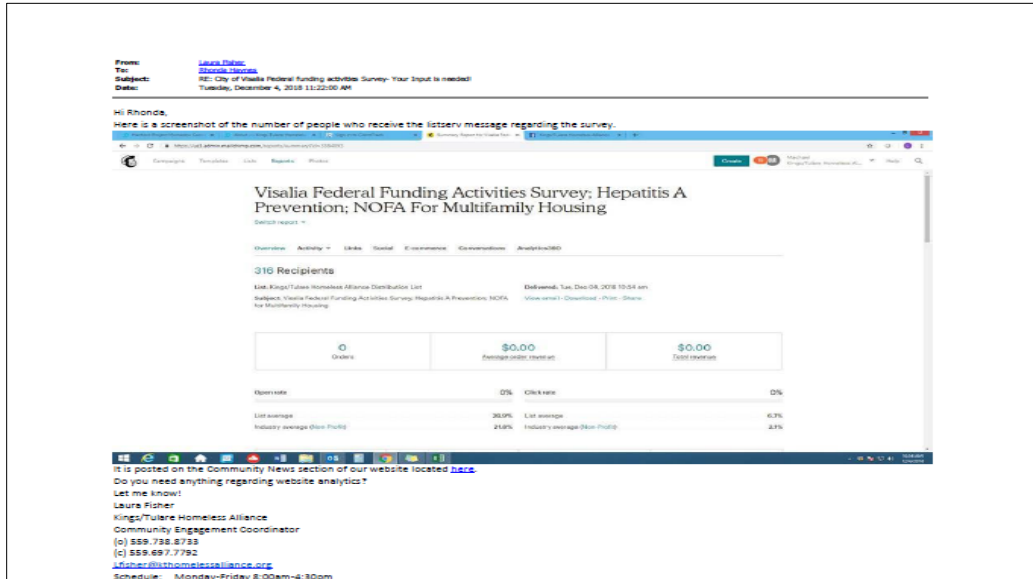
From: Laura Fisher
To: Rhonda Haynes
Subject: RE: City of Visalia Federal funding activities Survey- Your Input is needed!
Date: Tuesday, December 4, 2018 11:22:00 AM

Hi Rhonda,
Here is a screenshot of the number of people who receive the listserv message regarding the survey.

Campaigns Templates Lists Reports Photos Create

Visalia Federal Funding Activities Survey; Hepatitis A Prevention; NOFA For Multifamily Housing

Switch report

Overview Activity Links Social E-commerce Conversations Analytics360

316 Recipients

List: Kings/Tulare Homeless Alliance Distribution List
Delivered: Tue, Dec 04, 2018 10:54 am
Subject: Visalia Federal Funding Activities Survey; Hepatitis A Prevention; NOFA for Multifamily Housing
View email · Download · Print · Share

| 0 | $0.00 | $0.00 |
|---|---|---|
| Orders | Average order revenue | Total revenue |

| Open rate | 0% | Click rate | 0% |
|---|---|---|---|
| List average | 30.9% | List average | 6.7% |
| Industry average (Non-Profit) | 21.8% | Industry average (Non-Profit) | 3.1% |

It is posted on the Community News section of our website located here.
Do you need anything regarding website analytics?
Let me know!
Laura Fisher
Kings/Tulare Homeless Alliance
Community Engagement Coordinator
(o) 559.738.8733
(c) 559.697.7792
Lfisher@kthomelessalliance.org
Schedule: Monday-Friday 8:00am-4:30pm